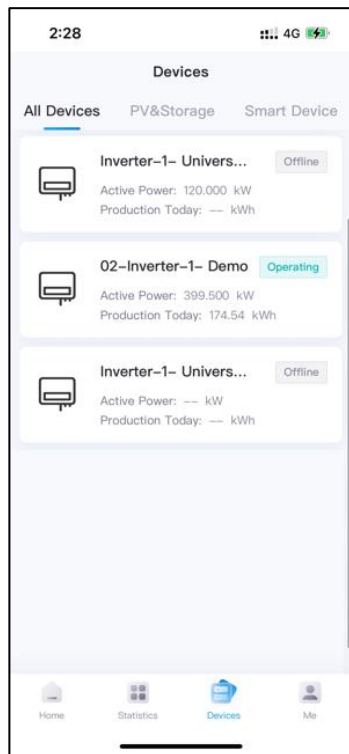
2:28

4G

Devices

All Devices PV&Storage Smart Device

Inverter-1- Univers...
Offline
Active Power: 120.000 kW
Production Today: -- kWh

02-Inverter-1- Demo
Operating
Active Power: 399.500 kW
Production Today: 174.54 kWh

Inverter-1- Univers...
Offline
Active Power: -- kW
Production Today: -- kWh

Home Statistics Devices Me